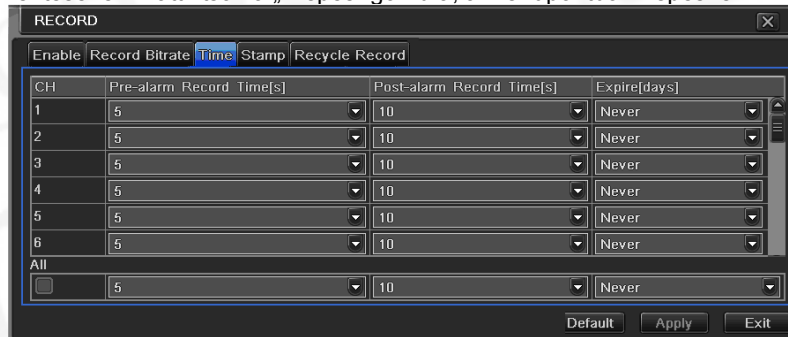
RECORD

Enable | Record Bitrate | Time | Stamp | Recycle Record

| CH | Pre-alarm Record Time[s] | Post-alarm Record Time[s] | Expire[days] |
|---|---|---|---|
| 1 | 5 | 10 | Never |
| 2 | 5 | 10 | Never |
| 3 | 5 | 10 | Never |
| 4 | 5 | 10 | Never |
| 5 | 5 | 10 | Never |
| 6 | 5 | 10 | Never |

All

| | 5 | 10 | Never |
|---|---|---|---|

Default Apply Exit